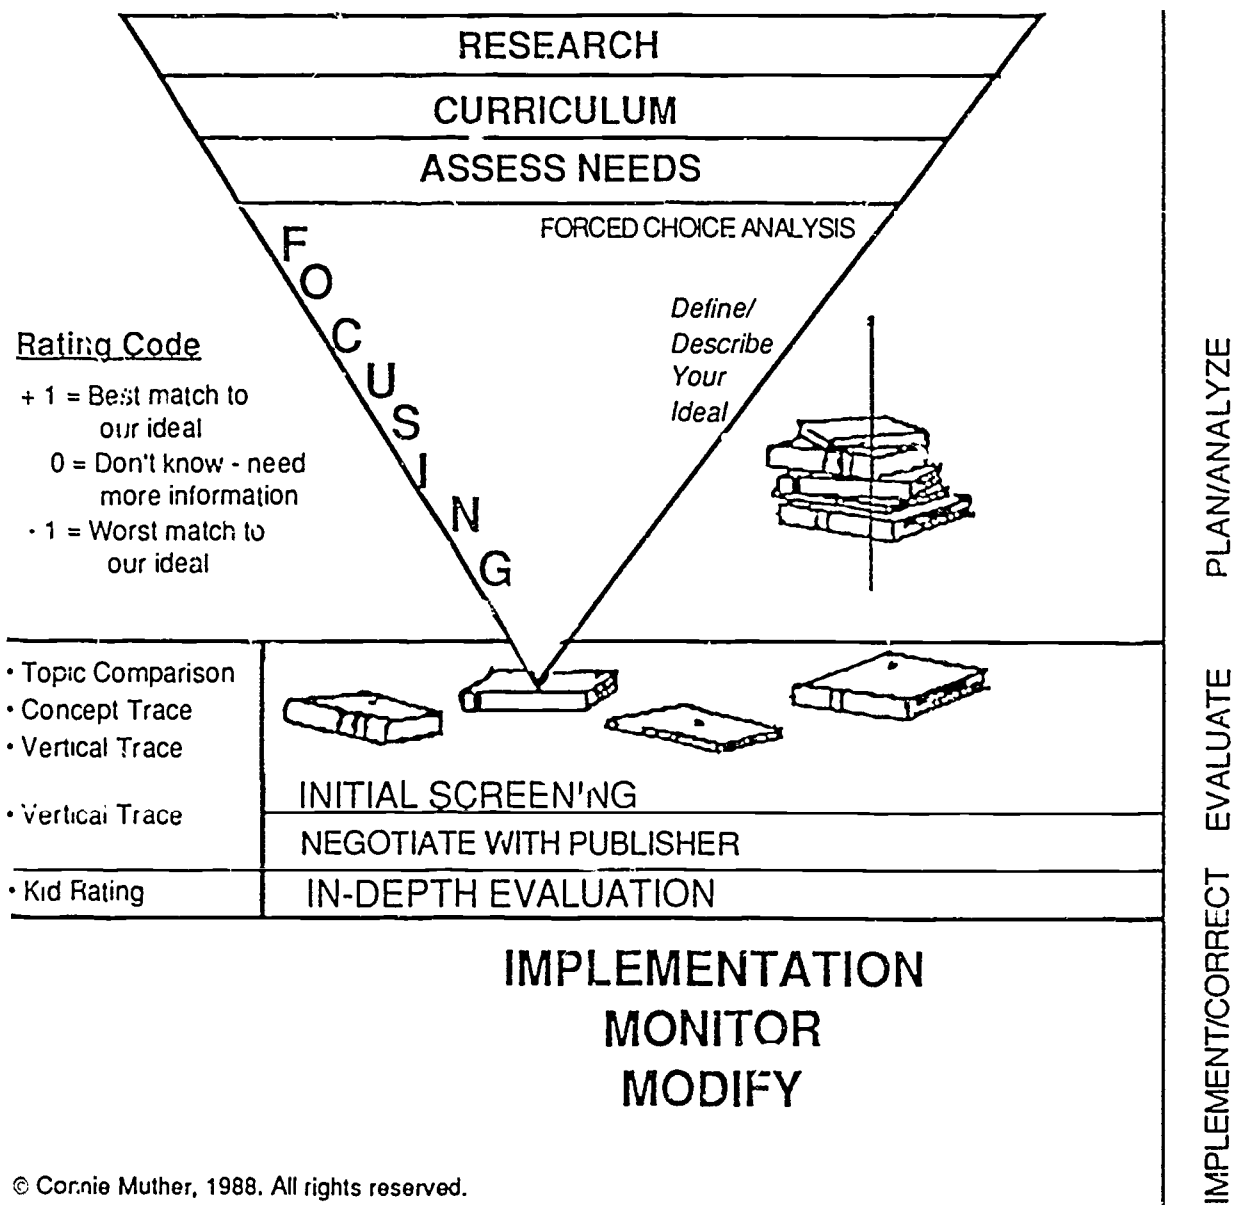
RESEARCH

CURRICULUM

ASSESS NEEDS

FORCED CHOICE ANALYSIS

FOCUSING

Define/ Describe Your Ideal

Rating Code

+ 1 = Best match to our ideal

0 = Don't know - need more information

- 1 = Worst match to our ideal

PLAN/ANALYZE

• Topic Comparison
• Concept Trace
• Vertical Trace

• Vertical Trace

INITIAL SCREENING

NEGOTIATE WITH PUBLISHER

EVALUATE

• Kid Rating

IN-DEPTH EVALUATION

IMPLEMENTATION
MONITOR
MODIFY

IMPLEMENT/CORRECT

© Connie Muther, 1988. All rights reserved.